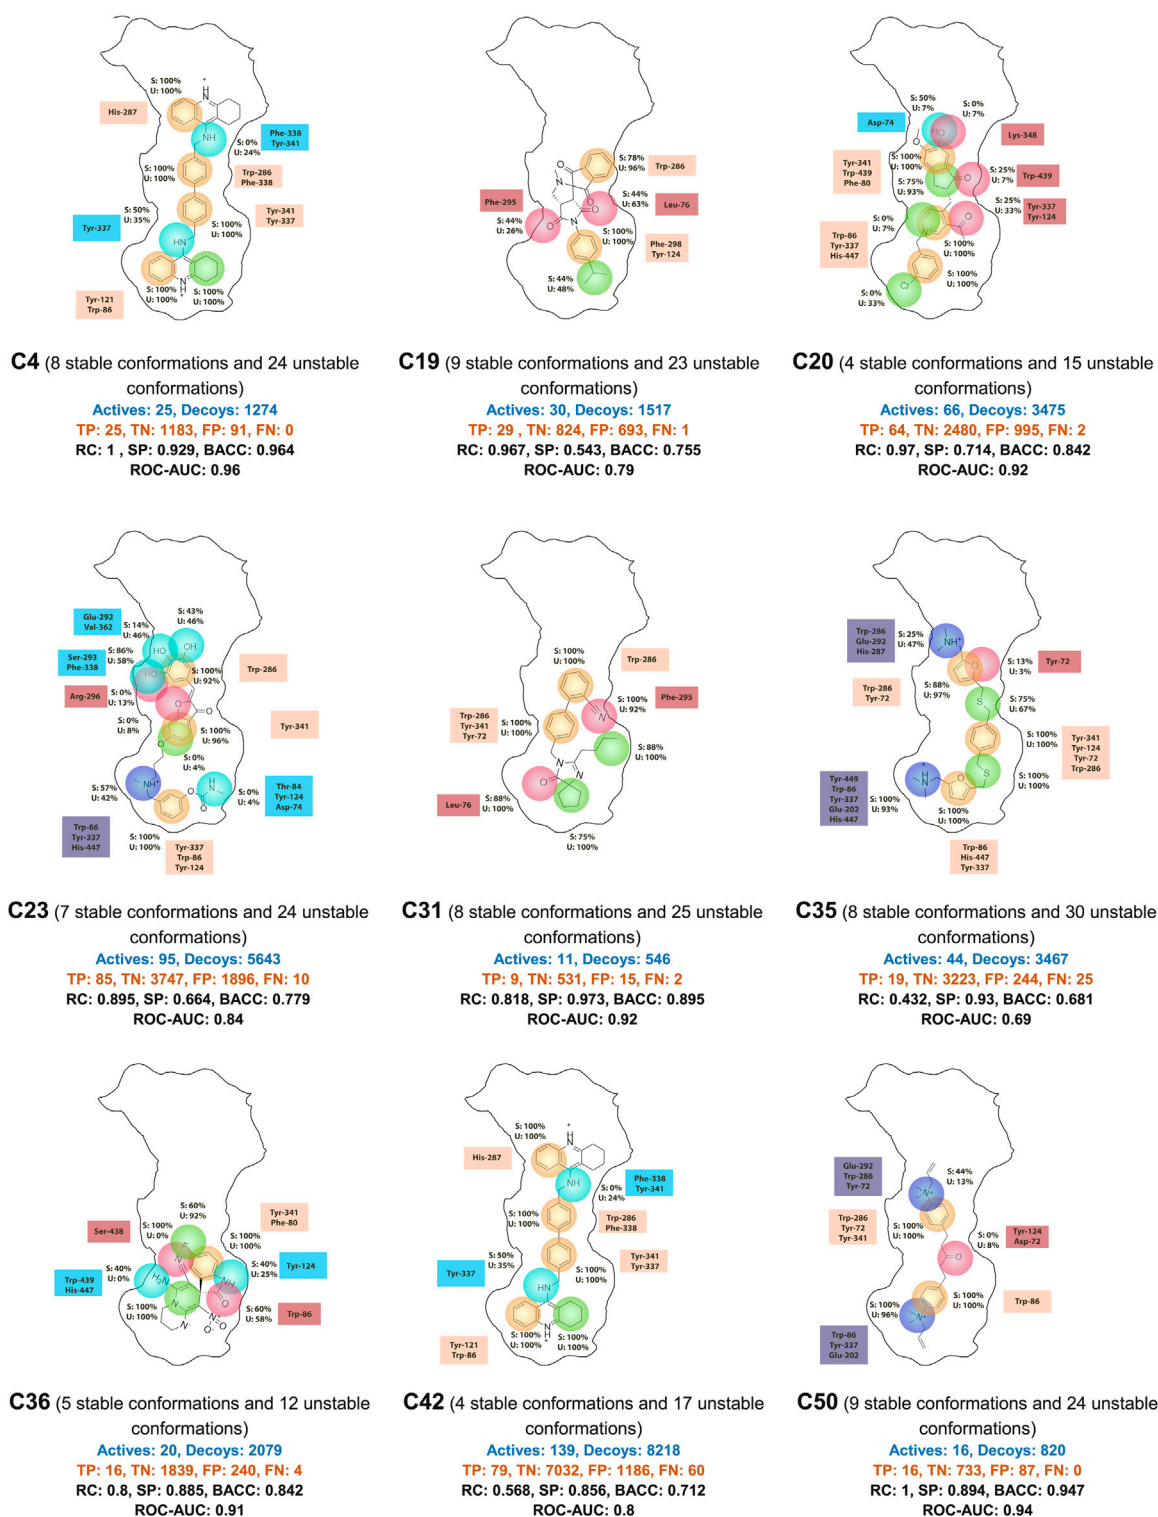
His-287
S: 100%
U: 100%
Phe-338
Tyr-341
S: 0%
U: 24%
S: 100%
U: 100%
Trp-286
Phe-338
S: 50%
U: 35%
Tyr-337
Tyr-341
Tyr-337
S: 100%
U: 100%
S: 100%
U: 100%
S: 100%
U: 100%
Tyr-121
Trp-86

C4 (8 stable conformations and 24 unstable conformations)
Actives: 25, Decoys: 1274
TP: 25, TN: 1183, FP: 91, FN: 0
RC: 1 , SP: 0.929, BACC: 0.964
ROC-AUC: 0.96

S: 78%
U: 96%
Trp-286
Phe-295
S: 44%
U: 63%
Leu-76
S: 44%
U: 26%
S: 100%
U: 100%
Phe-298
Tyr-124
S: 44%
U: 48%

C19 (9 stable conformations and 23 unstable conformations)
Actives: 30, Decoys: 1517
TP: 29 , TN: 824, FP: 693, FN: 1
RC: 0.967, SP: 0.543, BACC: 0.755
ROC-AUC: 0.79

S: 50%
U: 7%
S: 0%
U: 7%
Asp-74
Lys-348
Tyr-341
Trp-439
Phe-80
S: 100%
U: 100%
S: 75%
U: 93%
S: 25%
U: 7%
Trp-439
S: 25%
U: 33%
Tyr-337
Tyr-124
S: 0%
U: 7%
Trp-86
Tyr-337
His-447
S: 100%
U: 100%
S: 100%
U: 100%
S: 0%
U: 33%

C20 (4 stable conformations and 15 unstable conformations)
Actives: 66, Decoys: 3475
TP: 64, TN: 2480, FP: 995, FN: 2
RC: 0.97, SP: 0.714, BACC: 0.842
ROC-AUC: 0.92

Glu-292
Val-362
S: 43%
U: 46%
S: 14%
U: 46%
Ser-293
Phe-338
S: 86%
U: 58%
S: 100%
U: 92%
Trp-286
Arg-296
S: 0%
U: 13%
S: 0%
U: 8%
S: 100%
U: 96%
Tyr-341
S: 0%
U: 4%
S: 57%
U: 42%
S: 0%
U: 4%
Thr-84
Tyr-124
Asp-74
Trp-86
Tyr-337
His-447
S: 100%
U: 100%
Tyr-337
Trp-86
Tyr-124

C23 (7 stable conformations and 24 unstable conformations)
Actives: 95, Decoys: 5643
TP: 85, TN: 3747, FP: 1896, FN: 10
RC: 0.895, SP: 0.664, BACC: 0.779
ROC-AUC: 0.84

S: 100%
U: 100%
Trp-286
S: 100%
U: 92%
Phe-295
Trp-286
Tyr-341
Tyr-72
S: 100%
U: 100%
S: 88%
U: 100%
Leu-76
S: 88%
U: 100%
S: 75%
U: 100%

C31 (8 stable conformations and 25 unstable conformations)
Actives: 11, Decoys: 546
TP: 9, TN: 531, FP: 15, FN: 2
RC: 0.818, SP: 0.973, BACC: 0.895
ROC-AUC: 0.92

Trp-286
Glu-292
His-287
S: 25%
U: 47%
S: 13%
U: 3%
Tyr-72
Trp-286
Tyr-72
S: 88%
U: 97%
S: 75%
U: 67%
S: 100%
U: 100%
Tyr-341
Tyr-124
Tyr-72
Trp-286
Tyr-449
Trp-86
Tyr-337
Glu-202
His-447
S: 100%
U: 93%
S: 100%
U: 100%
S: 100%
U: 100%
Trp-86
His-447
Tyr-337

C35 (8 stable conformations and 30 unstable conformations)
Actives: 44, Decoys: 3467
TP: 19, TN: 3223, FP: 244, FN: 25
RC: 0.432, SP: 0.93, BACC: 0.681
ROC-AUC: 0.69

S: 60%
U: 92%
Tyr-341
Phe-80
Ser-438
S: 100%
U: 0%
S: 100%
U: 100%
S: 40%
U: 0%
S: 40%
U: 25%
Tyr-124
Trp-439
His-447
S: 100%
U: 100%
S: 60%
U: 58%
Trp-86

C36 (5 stable conformations and 12 unstable conformations)
Actives: 20, Decoys: 2079
TP: 16, TN: 1839, FP: 240, FN: 4
RC: 0.8, SP: 0.885, BACC: 0.842
ROC-AUC: 0.91

S: 100%
U: 100%
His-287
Phe-338
Tyr-341
S: 0%
U: 24%
S: 100%
U: 100%
Trp-286
Phe-338
S: 50%
U: 35%
Tyr-337
Tyr-341
Tyr-337
S: 100%
U: 100%
S: 100%
U: 100%
S: 100%
U: 100%
Tyr-121
Trp-86

C42 (4 stable conformations and 17 unstable conformations)
Actives: 139, Decoys: 8218
TP: 79, TN: 7032, FP: 1186, FN: 60
RC: 0.568, SP: 0.856, BACC: 0.712
ROC-AUC: 0.8

Glu-292
Trp-286
Tyr-72
S: 44%
U: 13%
Trp-286
Tyr-72
Tyr-341
S: 100%
U: 100%
S: 0%
U: 8%
Tyr-124
Asp-72
S: 100%
U: 100%
Trp-86
S: 100%
U: 96%
Trp-86
Tyr-337
Glu-202

C50 (9 stable conformations and 24 unstable conformations)
Actives: 16, Decoys: 820
TP: 16, TN: 733, FP: 87, FN: 0
RC: 1, SP: 0.894, BACC: 0.947
ROC-AUC: 0.94